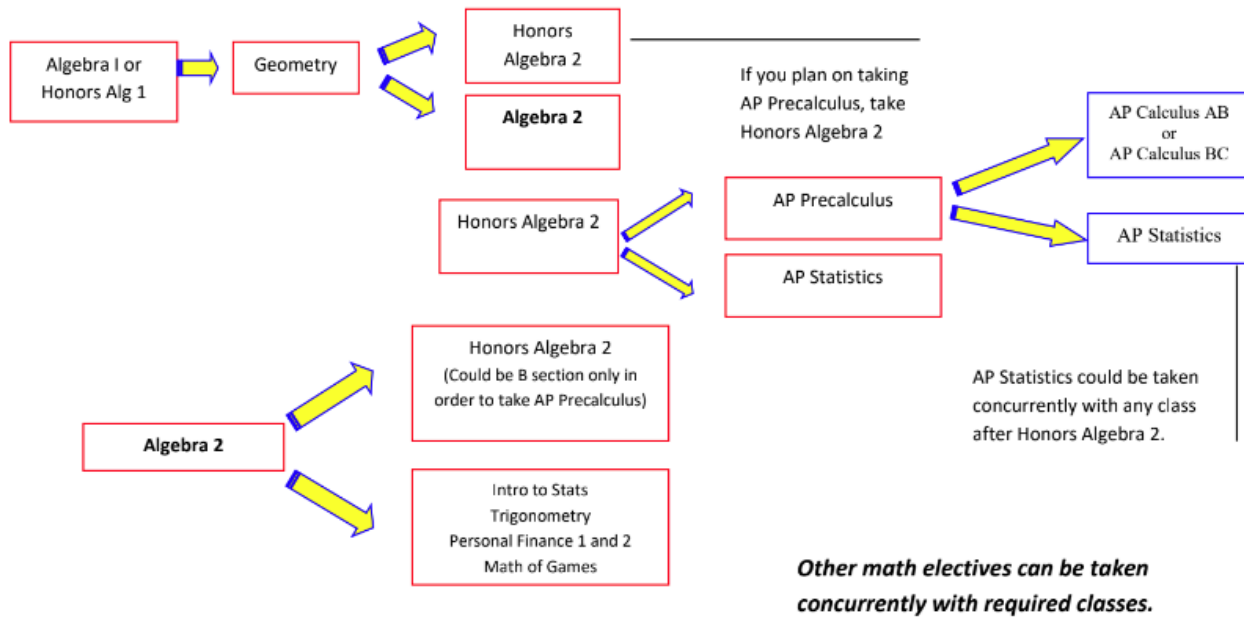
Algebra I or Honors Alg 1

Geometry

Honors Algebra 2

Algebra 2

If you plan on taking AP Precalculus, take Honors Algebra 2

AP Calculus AB or AP Calculus BC

Honors Algebra 2

AP Precalculus

AP Statistics

AP Statistics

Honors Algebra 2 (Could be B section only in order to take AP Precalculus)

AP Statistics could be taken concurrently with any class after Honors Algebra 2.

Algebra 2

Intro to Stats
Trigonometry
Personal Finance 1 and 2
Math of Games

*Other math electives can be taken concurrently with required classes.*